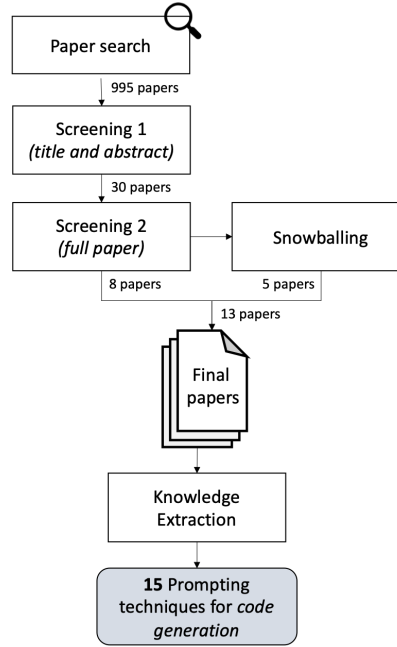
Paper search

995 papers

Screening 1
*(title and abstract)*

30 papers

Screening 2
*(full paper)*

Snowballing

8 papers

5 papers

13 papers

Final papers

Knowledge Extraction

**15** Prompting techniques for *code generation*